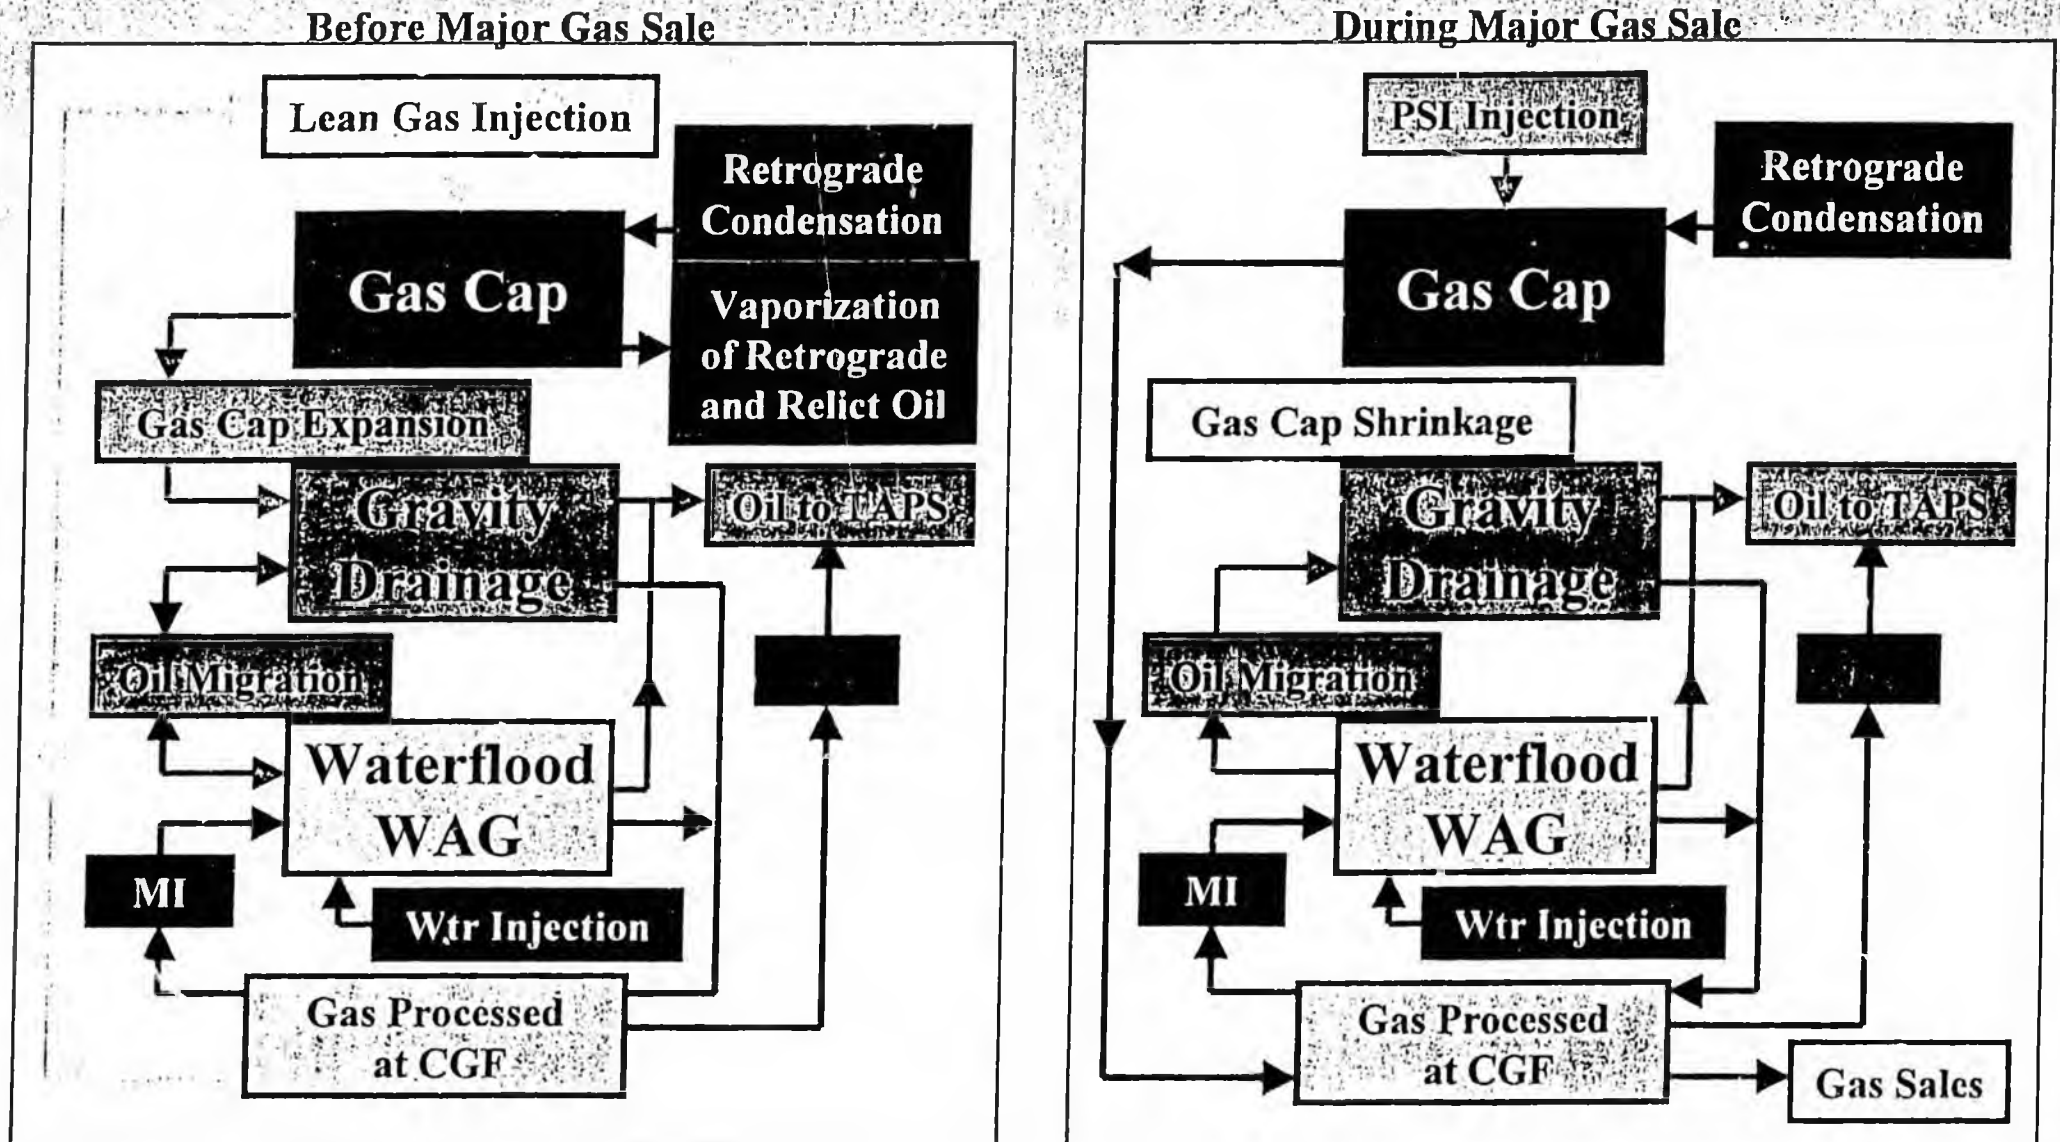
Before Major Gas Sale

Lean Gas Injection

Retrograde Condensation

Gas Cap

Vaporization of Retrograde and Relict Oil

Gas Cap Expansion

Gravity Drainage

Oil to TAPS

Oil Migration

Waterflood WAG

MI

Wtr Injection

Gas Processed at CGF

During Major Gas Sale

PSI Injection

Retrograde Condensation

Gas Cap

Gas Cap Shrinkage

Gravity Drainage

Oil to TAPS

Oil Migration

Waterflood WAG

MI

Wtr Injection

Gas Processed at CGF

Gas Sales